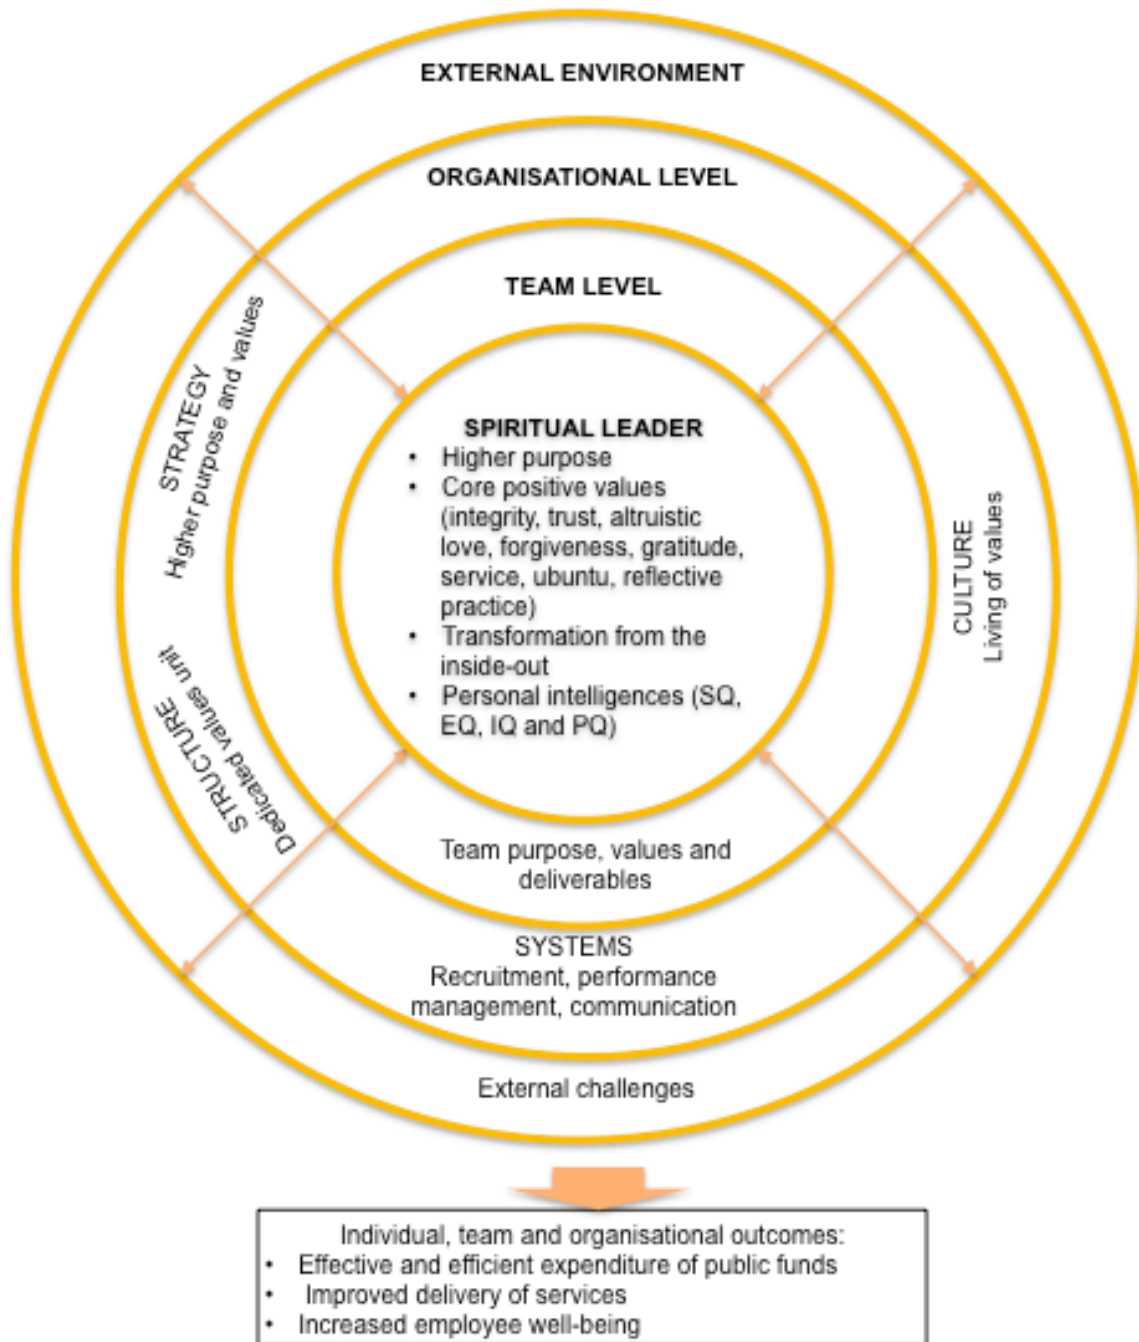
EXTERNAL ENVIRONMENT

ORGANISATIONAL LEVEL

TEAM LEVEL

STRATEGY
Higher purpose and values

SPIRITUAL LEADER
• Higher purpose
• Core positive values (integrity, trust, altruistic love, forgiveness, gratitude, service, ubuntu, reflective practice)
• Transformation from the inside-out
• Personal intelligences (SQ, EQ, IQ and PQ)

CULTURE
Living of values

STRUCTURE
Dedicated values unit

Team purpose, values and deliverables

SYSTEMS
Recruitment, performance management, communication

External challenges

Individual, team and organisational outcomes:
• Effective and efficient expenditure of public funds
• Improved delivery of services
• Increased employee well-being